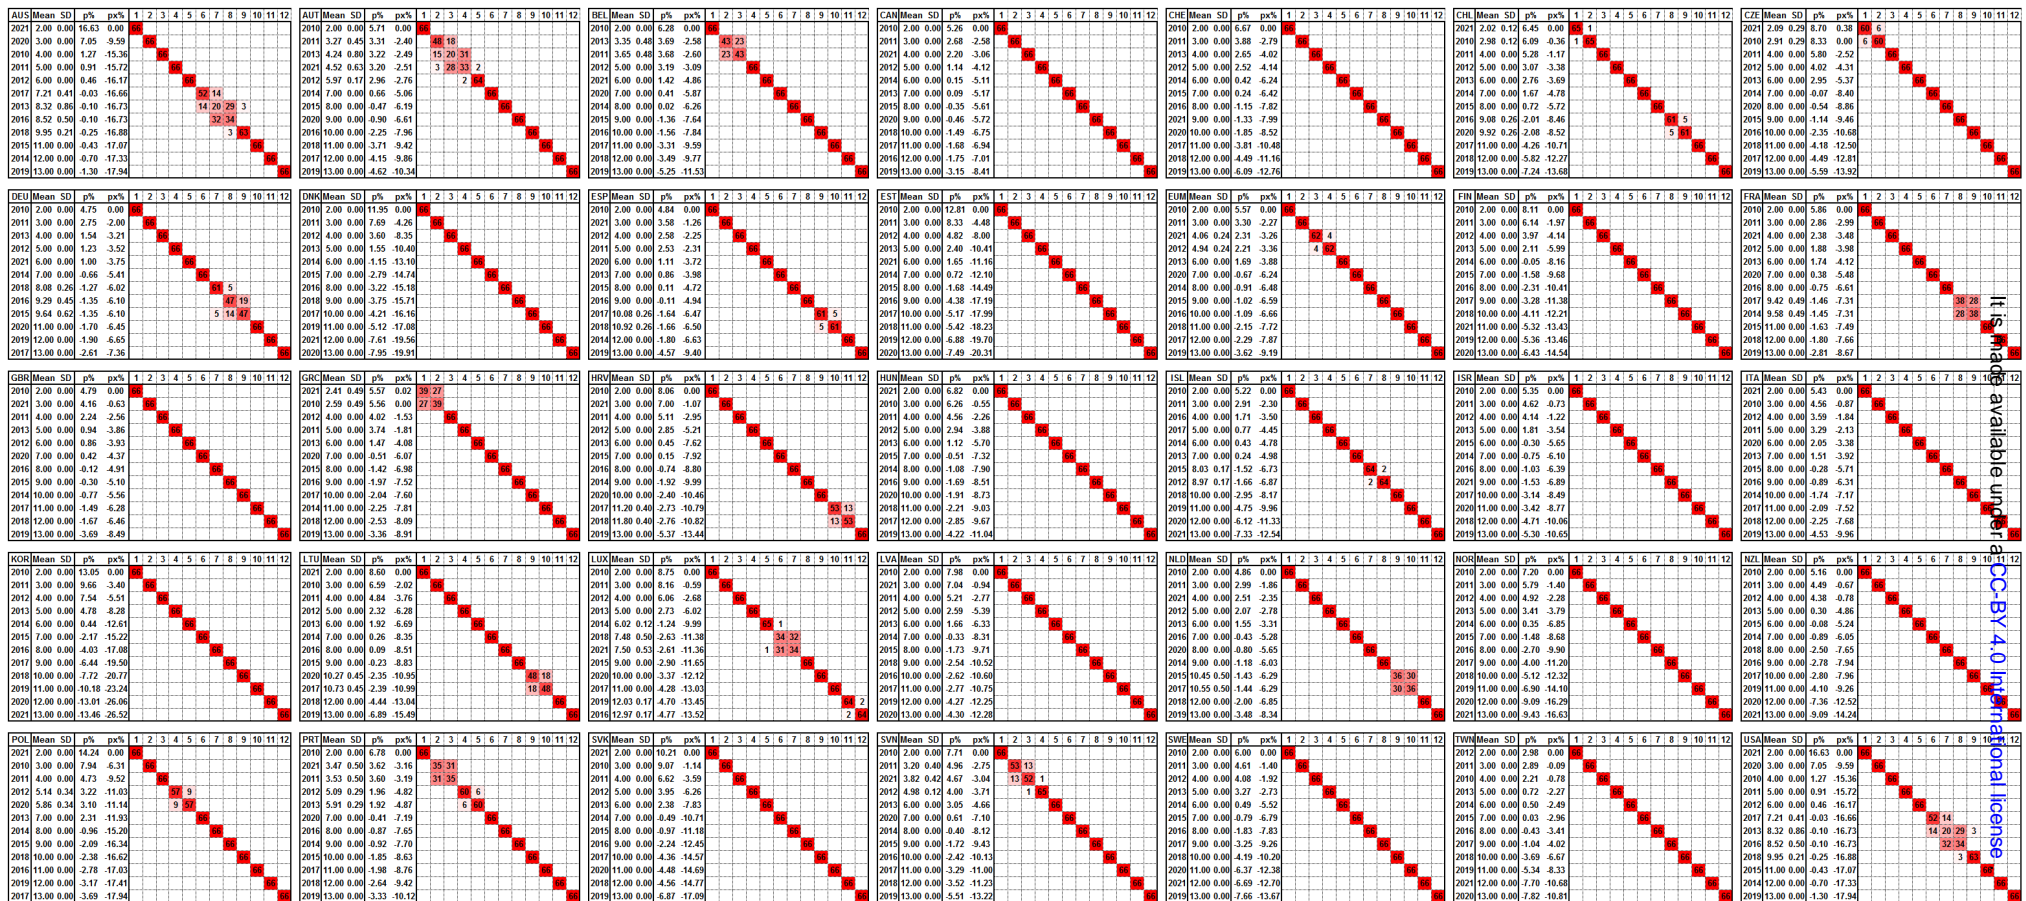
It is made available under a CC-BY 4.0 International license

AUS Mean SD p% px% 1 2 3 4 5 6 7 8 9 10 11 12
2021 2.00 0.00 16.63 0.00 66
2020 3.00 0.00 7.05 -9.59 66
2010 4.00 0.00 1.27 -15.36 66
2011 5.00 0.00 0.91 -15.72 66
2012 6.00 0.00 0.46 -16.17 66
2017 7.21 0.41 -0.03 -16.66 52 14
2013 8.32 0.86 -0.10 -16.73 14 20 29 3
2016 8.52 0.50 -0.10 -16.73 32 34
2018 9.95 0.21 -0.25 -16.88 3 63
2015 11.00 0.00 -0.43 -17.07 66
2014 12.00 0.00 -0.70 -17.33 66
2019 13.00 0.00 -1.30 -17.94 66

USA Mean SD p% px% 1 2 3 4 5 6 7 8 9 10 11 12
2021 2.00 0.00 16.63 0.00 66
2020 3.00 0.00 7.05 -9.59 66
2010 4.00 0.00 1.27 -15.36 66
2011 5.00 0.00 0.91 -15.72 66
2012 6.00 0.00 0.46 -16.17 66
2017 7.21 0.41 -0.03 -16.66 52 14
2013 8.32 0.86 -0.10 -16.73 14 20 29 3
2016 8.52 0.50 -0.10 -16.73 32 34
2018 9.95 0.21 -0.25 -16.88 3 63
2015 11.00 0.00 -0.43 -17.07 66
2014 12.00 0.00 -0.70 -17.33 66
2019 13.00 0.00 -1.30 -17.94 66

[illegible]